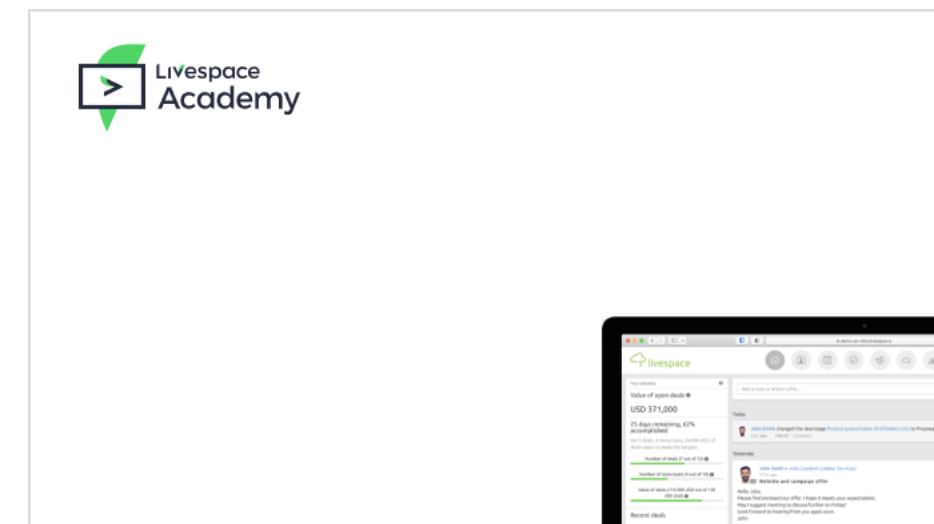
Livespace Academy

livespace

Value of open deals

USD 371,000

25 days remaining, 62% accomplished

Number of deals

Number of done deals

Value of deals

Recent deals

Add a note or attach a file...

Today

John Smith changed the deal stage Product presentation

Yesterday

John Smith » Julia Cornbell (Lieber Services)

Website and campaign offer

Hello Julia,
Please find enclosed our offer. I hope it meets your expectations.
May I suggest meeting to discuss further on Friday!
Look forward to hearing from you again soon.
John